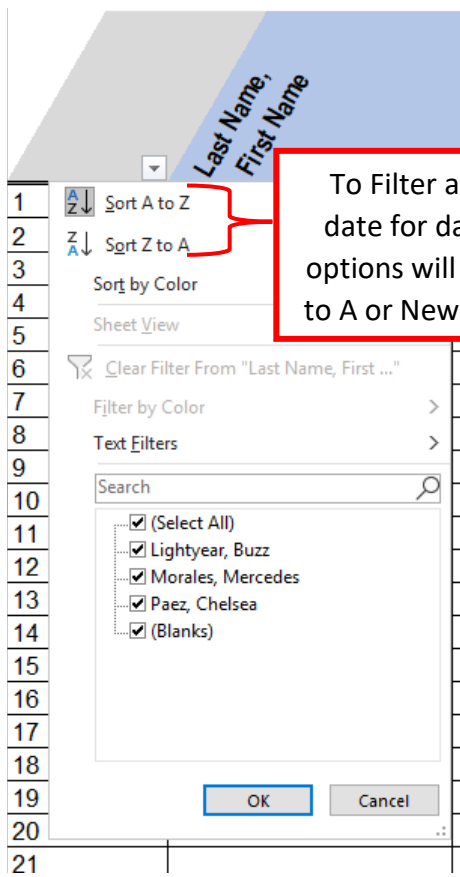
Last Name, First Name

To Filter a
date for da
options will
to A or New

1
2
3
4
5
6
7
8
9
10
11
12
13
14
15
16
17
18
19
20
21

Sort A to Z
Sort Z to A
Sort by Color
Sheet View
Clear Filter From "Last Name, First ..."
Filter by Color
Text Filters
Search
(Select All)
Lightyear, Buzz
Morales, Mercedes
Paez, Chelsea
(Blanks)
OK
Cancel